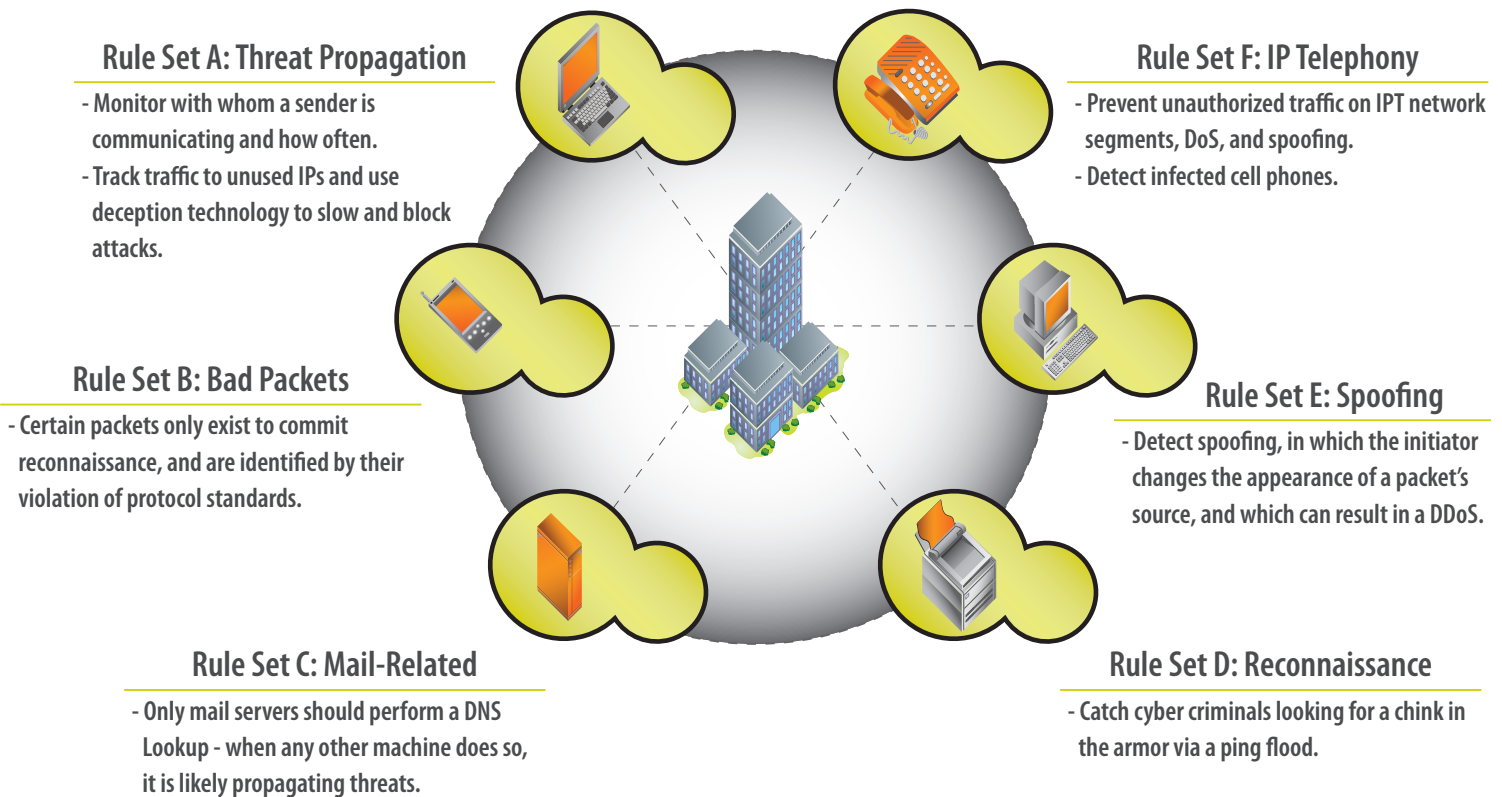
Rule Set A: Threat Propagation

- Monitor with whom a sender is communicating and how often.
- Track traffic to unused IPs and use deception technology to slow and block attacks.

Rule Set F: IP Telephony

- Prevent unauthorized traffic on IPT network segments, DoS, and spoofing.
- Detect infected cell phones.

Rule Set B: Bad Packets

- Certain packets only exist to commit reconnaissance, and are identified by their violation of protocol standards.

Rule Set E: Spoofing

- Detect spoofing, in which the initiator changes the appearance of a packet's source, and which can result in a DDoS.

Rule Set C: Mail-Related

- Only mail servers should perform a DNS Lookup - when any other machine does so, it is likely propagating threats.

Rule Set D: Reconnaissance

- Catch cyber criminals looking for a chink in the armor via a ping flood.